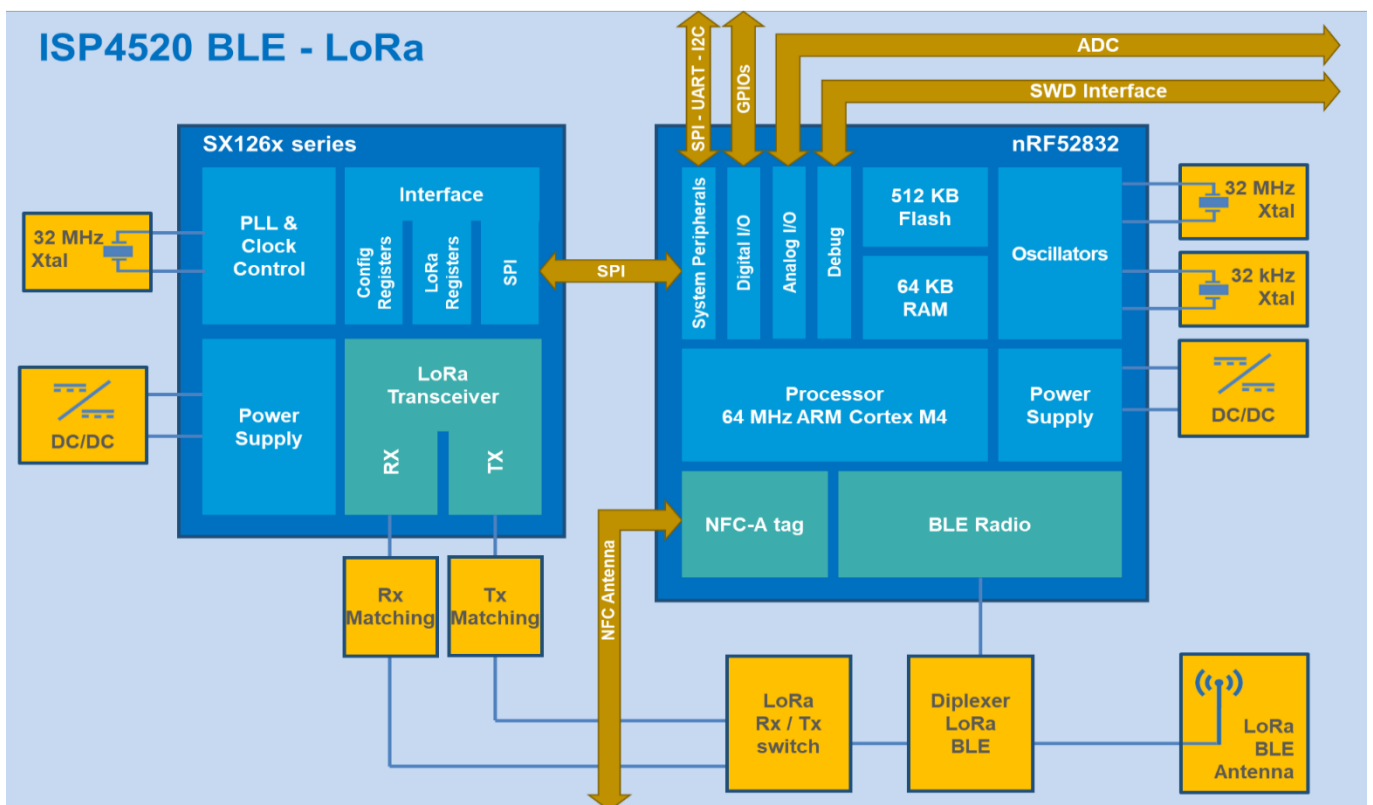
ISP4520 BLE - LoRa

SPI - UART - I2C

GPIOs

ADC

SWD Interface

SX126x series

PLL & Clock Control

Interface

Config Registers

LoRa Registers

SPI

32 MHz Xtal

Power Supply

DC/DC

LoRa Transceiver

RX

TX

SPI

nRF52832

System Peripherals

Digital I/O

Analog I/O

Debug

512 KB Flash

64 KB RAM

Oscillators

32 MHz Xtal

32 kHz Xtal

Processor 64 MHz ARM Cortex M4

Power Supply

DC/DC

NFC-A tag

BLE Radio

NFC Antenna

Rx Matching

Tx Matching

LoRa Rx / Tx switch

Diplexer LoRa BLE

LoRa BLE Antenna